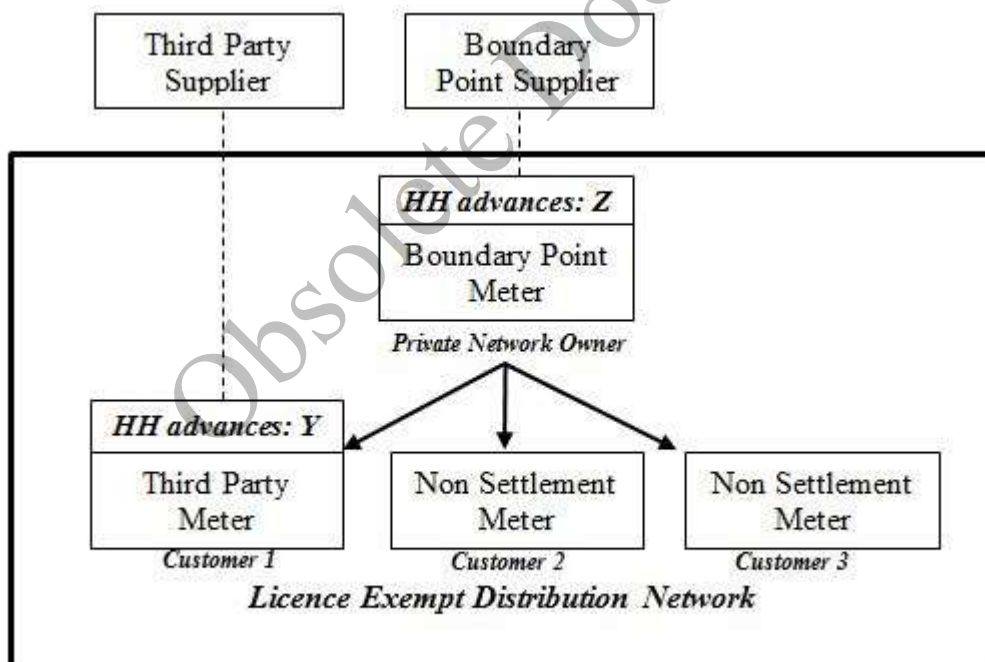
Third Party Supplier

Boundary Point Supplier

Obsolete Do

HH advances: Z

Boundary Point Meter

Private Network Owner

HH advances: Y

Third Party Meter

Customer 1

Non Settlement Meter

Customer 2

Non Settlement Meter

Customer 3

Licence Exempt Distribution Network